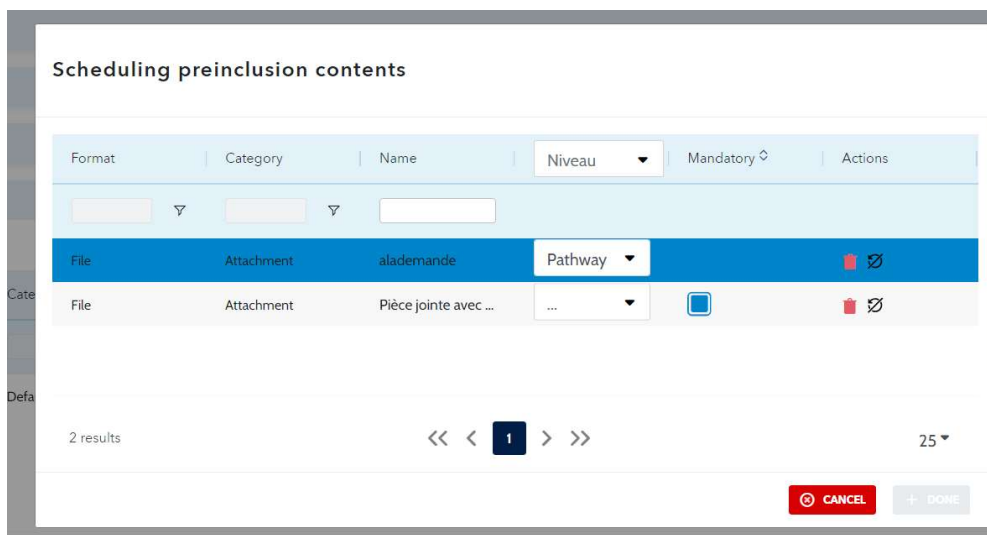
Scheduling preinclusion contents

| Format | Category | Name | Niveau | Mandatory | Actions |
|---|---|---|---|---|---|
| | | | | | |
| File | Attachment | alademande | Pathway | | |
| File | Attachment | Pièce jointe avec ... | ... | | |

Cate

Defa

2 results

1

25

CANCEL

+ DONE